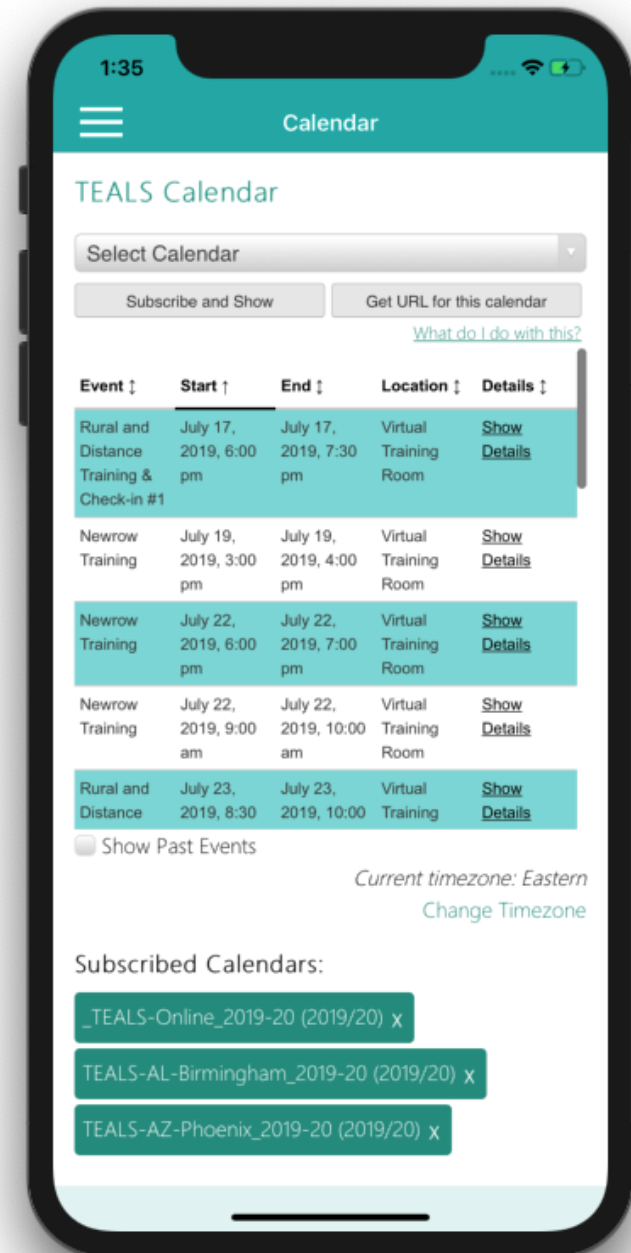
1:35

Calendar

TEALS Calendar

Select Calendar

Subscribe and Show

Get URL for this calendar

What do I do with this?

| Event ↕ | Start ↑ | End ↕ | Location ↕ | Details ↕ |
|---|---|---|---|---|
| Rural and Distance Training & Check-in #1 | July 17, 2019, 6:00 pm | July 17, 2019, 7:30 pm | Virtual Training Room | Show Details |
| Newrow Training | July 19, 2019, 3:00 pm | July 19, 2019, 4:00 pm | Virtual Training Room | Show Details |
| Newrow Training | July 22, 2019, 6:00 pm | July 22, 2019, 7:00 pm | Virtual Training Room | Show Details |
| Newrow Training | July 22, 2019, 9:00 am | July 22, 2019, 10:00 am | Virtual Training Room | Show Details |
| Rural and Distance | July 23, 2019, 8:30 | July 23, 2019, 10:00 | Virtual Training | Show Details |

Show Past Events

Current timezone: Eastern

Change Timezone

Subscribed Calendars:

_TEALS-Online_2019-20 (2019/20) x

TEALS-AL-Birmingham_2019-20 (2019/20) x

TEALS-AZ-Phoenix_2019-20 (2019/20) x